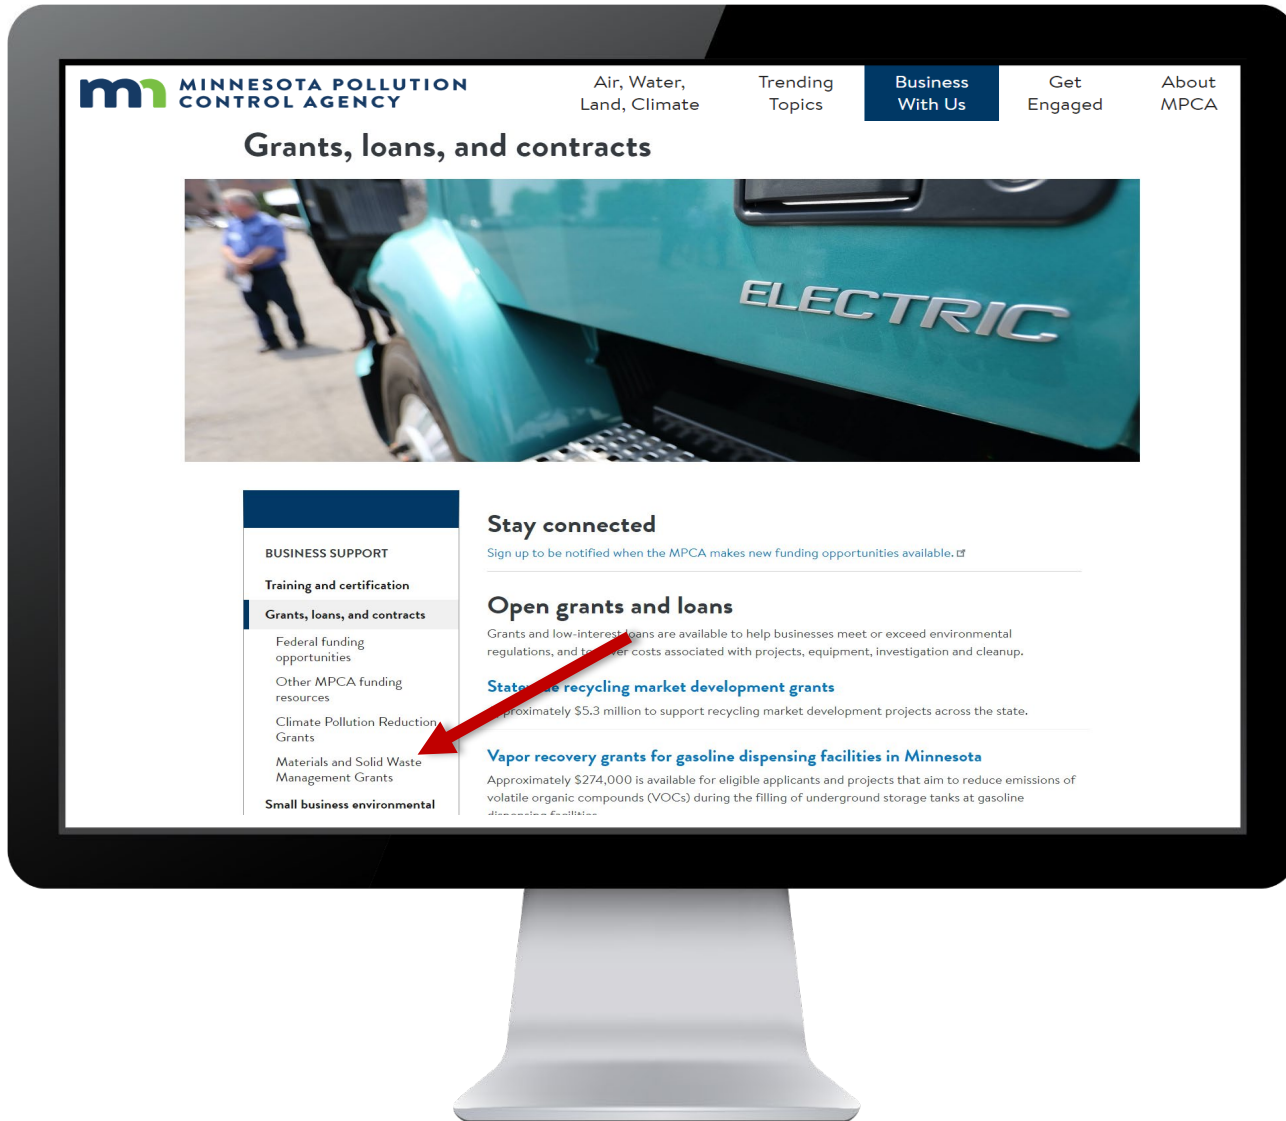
MINNESOTA POLLUTION CONTROL AGENCY

Air, Water, Land, Climate

Trending Topics

Business With Us

Get Engaged

About MPCA

Grants, loans, and contracts

ELECTRIC

BUSINESS SUPPORT

Training and certification

Grants, loans, and contracts

Federal funding opportunities

Other MPCA funding resources

Climate Pollution Reduction Grants

Materials and Solid Waste Management Grants

Small business environmental

Stay connected

Sign up to be notified when the MPCA makes new funding opportunities available.

Open grants and loans

Grants and low-interest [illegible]ans are available to help businesses meet or exceed environmental regulations, and to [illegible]er costs associated with projects, equipment, investigation and cleanup.

State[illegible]e recycling market development grants

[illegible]proximately $5.3 million to support recycling market development projects across the state.

Vapor recovery grants for gasoline dispensing facilities in Minnesota

Approximately $274,000 is available for eligible applicants and projects that aim to reduce emissions of volatile organic compounds (VOCs) during the filling of underground storage tanks at gasoline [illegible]